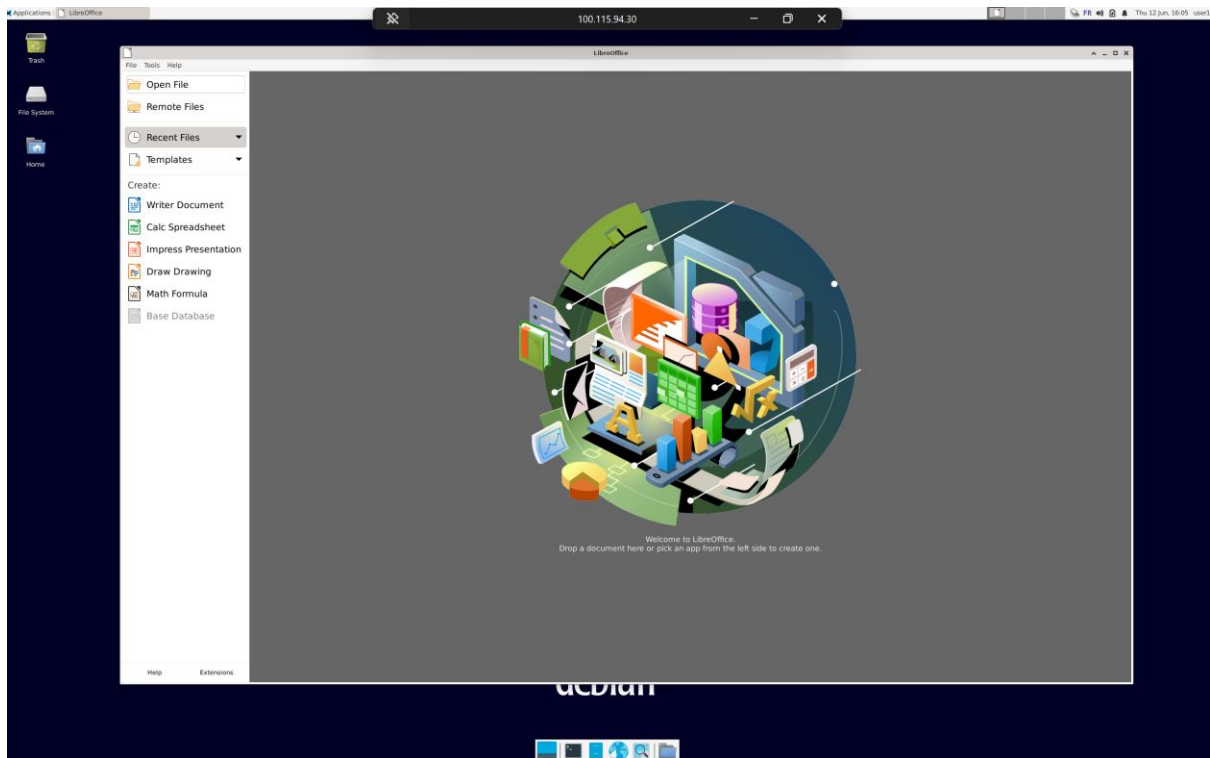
Applications : LibreOffice

100.115.94.30

FR Thu 12 Jun, 16:05 user1

Trash

File System

Home

LibreOffice

File Tools Help

Open File

Remote Files

Recent Files

Templates

Create:

Writer Document

Calc Spreadsheet

Impress Presentation

Draw Drawing

Math Formula

Base Database

Help Extensions

Welcome to LibreOffice.
Drop a document here or pick an app from the left side to create one.

debian